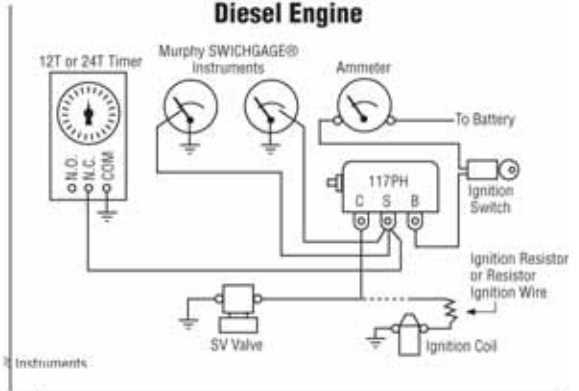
Diesel Engine

12T or 24T Timer

Murphy SWICHGAGE® Instruments

Ammeter

To Battery

N.O.
N.C.
COM

117PH

C S B

Ignition Switch

Ignition Resistor or Resistor Ignition Wire

SV Valve

Ignition Coil

Instruments